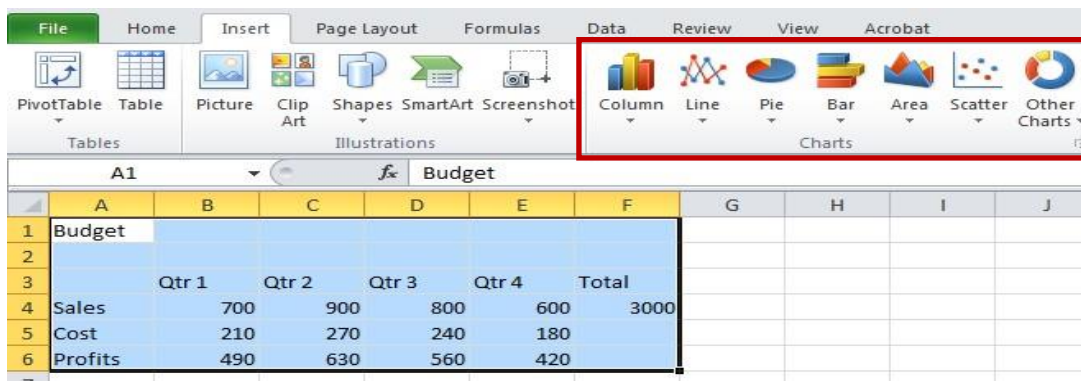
File Home Insert Page Layout Formulas Data Review View Acrobat

PivotTable Table
Tables

Picture Clip Art Shapes SmartArt Screenshot
Illustrations

Column Line Pie Bar Area Scatter Other Charts
Charts

A1 $f_x$ Budget

| | A | B | C | D | E | F | G | H | I | J |
|---|---|---|---|---|---|---|---|---|---|---|
| 1 | Budget | | | | | | | | | |
| 2 | | | | | | | | | | |
| 3 | | Qtr 1 | Qtr 2 | Qtr 3 | Qtr 4 | Total | | | | |
| 4 | Sales | 700 | 900 | 800 | 600 | 3000 | | | | |
| 5 | Cost | 210 | 270 | 240 | 180 | | | | | |
| 6 | Profits | 490 | 630 | 560 | 420 | | | | | |
| 7 | | | | | | | | | | |